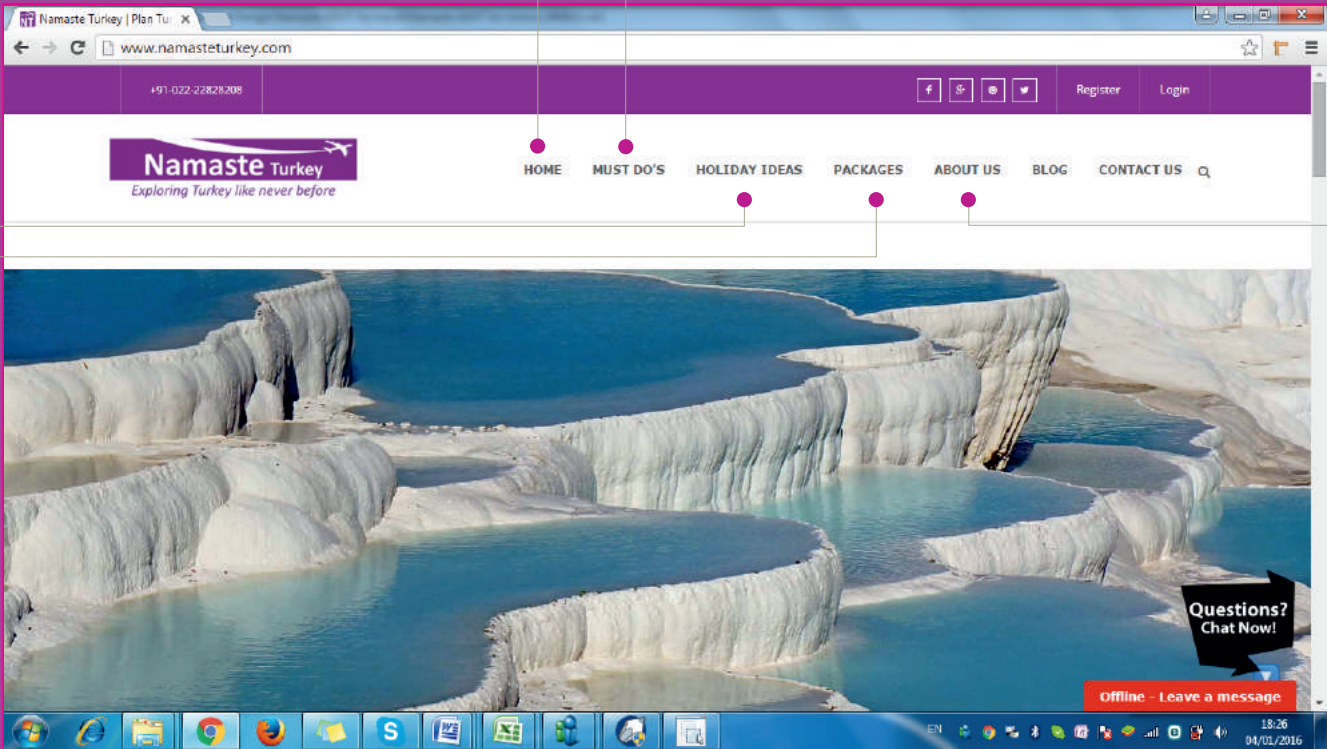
Namaste Turkey | Plan Tu ×

www.namasteturkey.com

+91-022-22828208

Register Login

Namaste Turkey
Exploring Turkey like never before

HOME MUST DO'S HOLIDAY IDEAS PACKAGES ABOUT US BLOG CONTACT US

Questions? Chat Now!

Offline - Leave a message

EN

18:26
04/01/2016